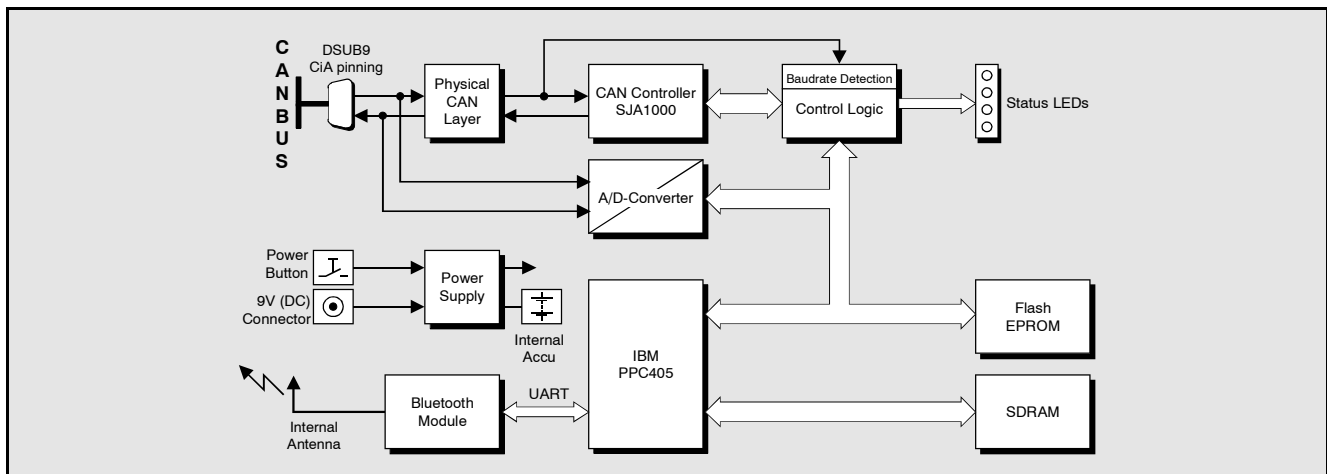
C
A
N
B
U
S

DSUB9
CiA pinning

Physical CAN Layer

CAN Controller SJA1000

Baudrate Detection

Control Logic

Status LEDs

A/D-Converter

Power Button

9V (DC) Connector

Power Supply

Internal Accu

IBM PPC405

Flash EPROM

Bluetooth Module

UART

Internal Antenna

SDRAM